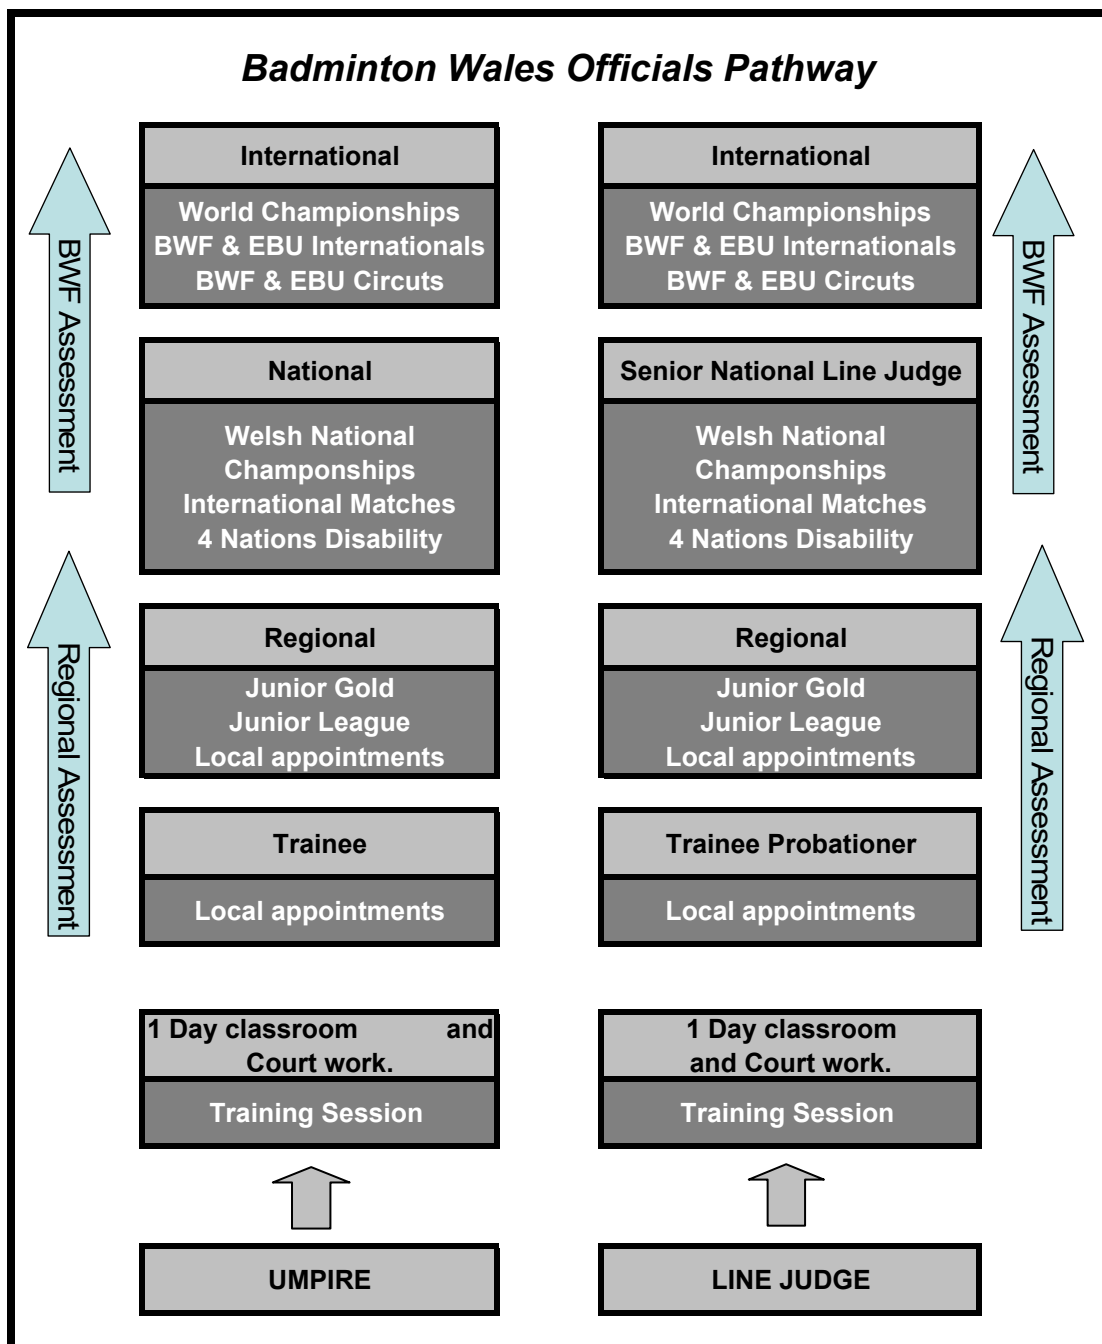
Badminton Wales Officials Pathway

BWF Assessment

Regional Assessment

International

World Championships
BWF & EBU Internationals
BWF & EBU Circuts

National

Welsh National
Champonships
International Matches
4 Nations Disability

Regional

Junior Gold
Junior League
Local appointments

Trainee

Local appointments

1 Day classroom and Court work.

Training Session

UMPIRE

International

World Championships
BWF & EBU Internationals
BWF & EBU Circuts

Senior National Line Judge

Welsh National
Champonships
International Matches
4 Nations Disability

Regional

Junior Gold
Junior League
Local appointments

Trainee Probationer

Local appointments

1 Day classroom and Court work.

Training Session

LINE JUDGE

BWF Assessment

Regional Assessment